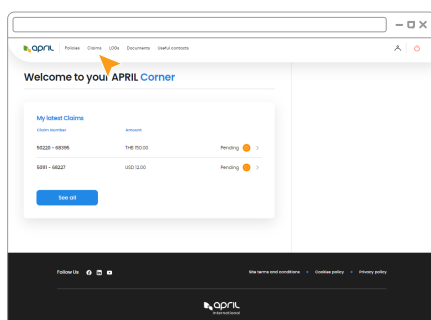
april Policies Claims LOGs Documents Useful contacts

Welcome to your APRIL Corner

My latest Claims

| Claim Number | Amount | |
|---|---|---|
| 50220 - 68395 | THB 750.00 | Pending |
| 5691 - 68227 | USD 12.00 | Pending |

See all

Follow Us

Site terms and conditions • Cookies policy • Privacy policy

april International